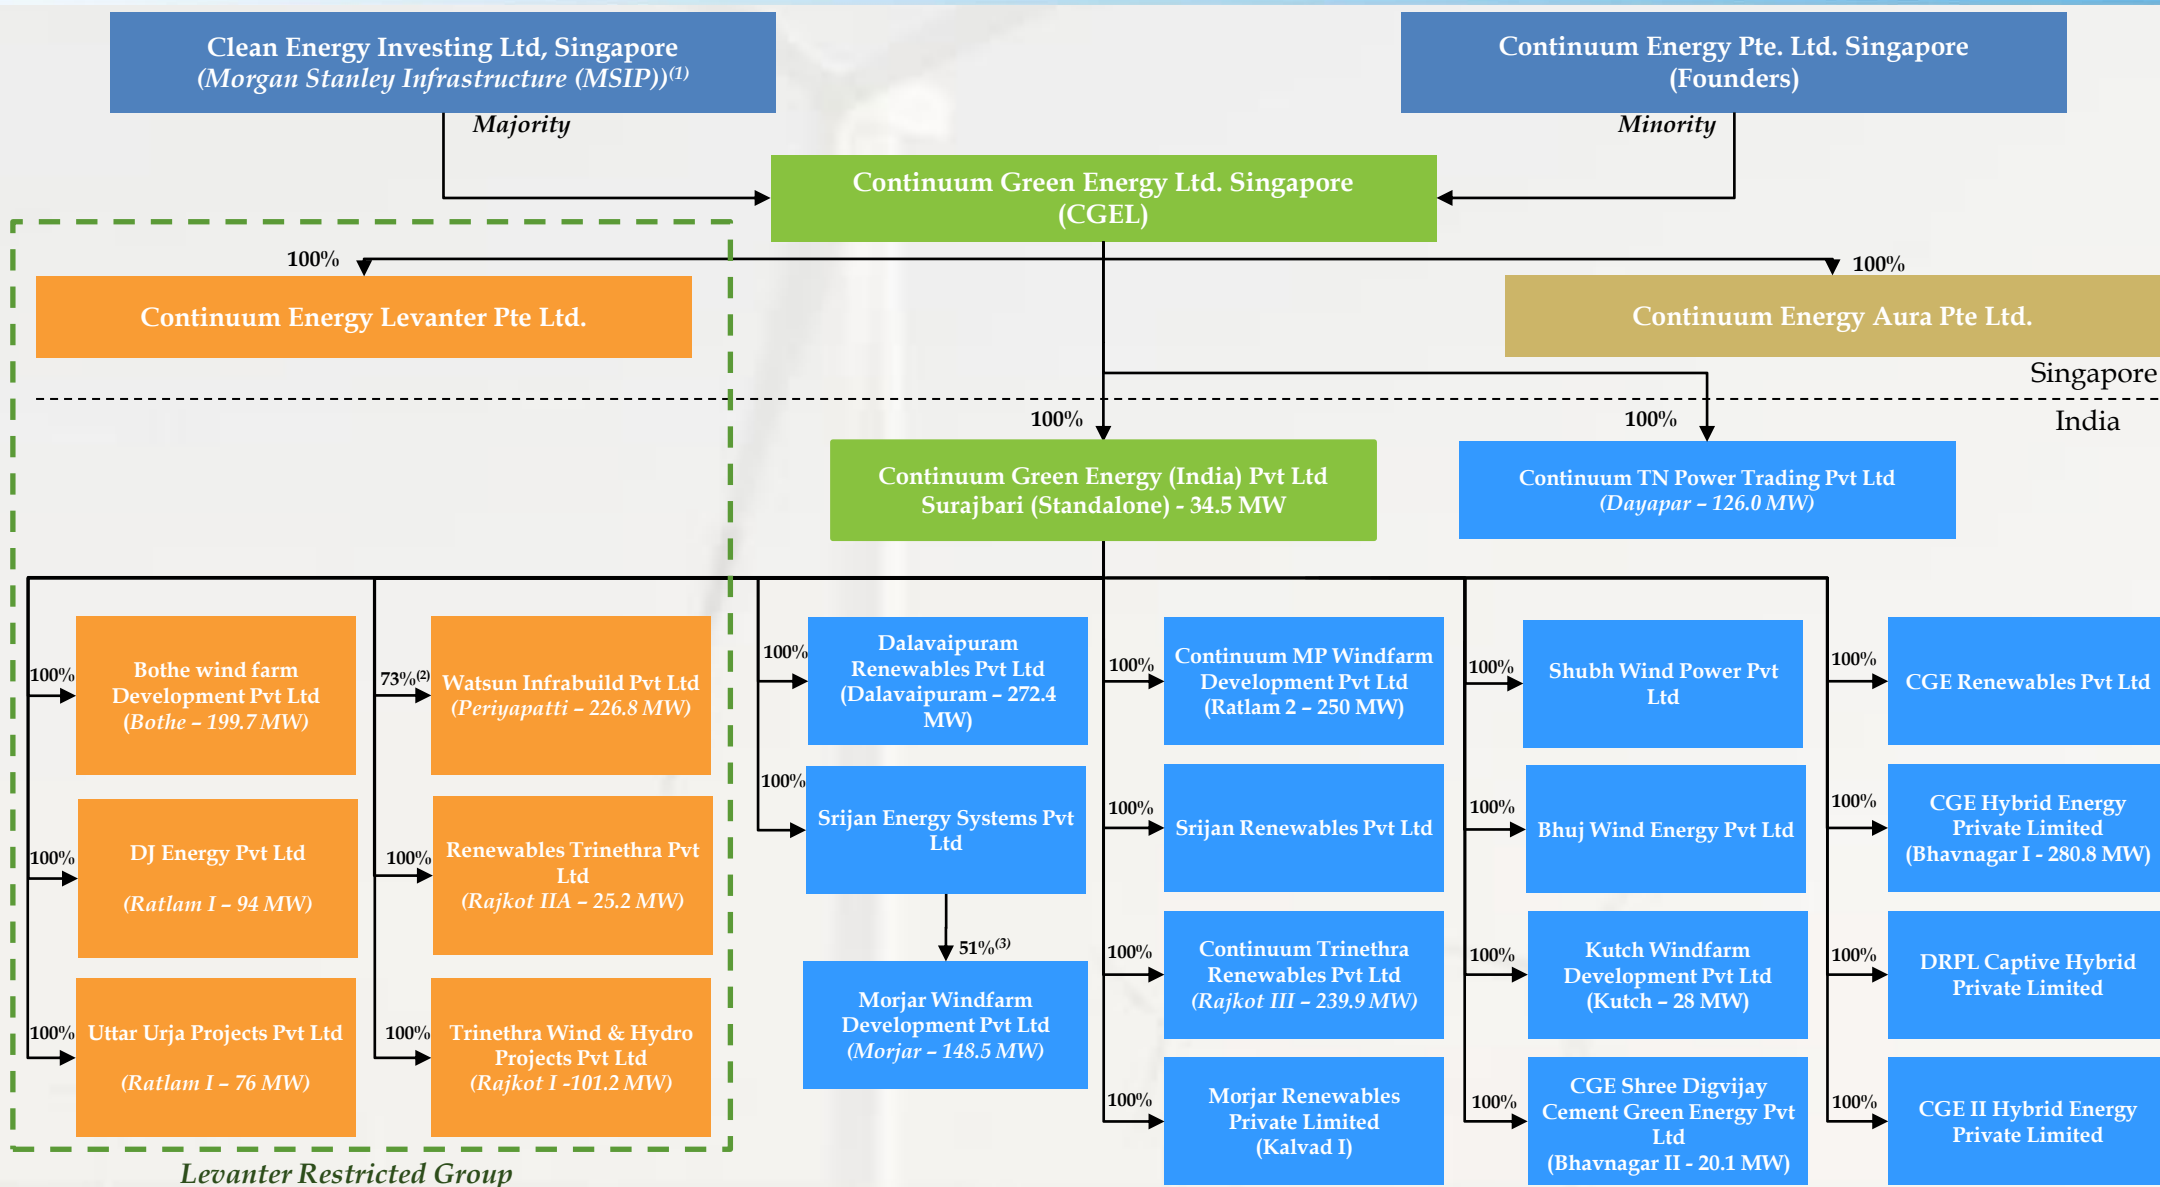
Clean Energy Investing Ltd, Singapore
(Morgan Stanley Infrastructure (MSIP))$^{(1)}$

Continuum Energy Pte. Ltd. Singapore
(Founders)

Majority

Minority

Continuum Green Energy Ltd. Singapore
(CGEL)

100%

100%

Continuum Energy Levanter Pte Ltd.

Continuum Energy Aura Pte Ltd.

Singapore

India

100%

100%

Continuum Green Energy (India) Pvt Ltd
Surajbari (Standalone) - 34.5 MW

Continuum TN Power Trading Pvt Ltd
(Dayapar – 126.0 MW)

100%

Bothe wind farm Development Pvt Ltd
(Bothe – 199.7 MW)

73%$^{(2)}$

Watsun Infrabuild Pvt Ltd
(Periyapatti – 226.8 MW)

100%

Dalavaipuram Renewables Pvt Ltd
(Dalavaipuram – 272.4 MW)

100%

Continuum MP Windfarm Development Pvt Ltd
(Ratlam 2 – 250 MW)

100%

Shubh Wind Power Pvt Ltd

100%

CGE Renewables Pvt Ltd

100%

Srijan Energy Systems Pvt Ltd

100%

DJ Energy Pvt Ltd
(Ratlam I – 94 MW)

100%

Renewables Trinethra Pvt Ltd
(Rajkot IIA – 25.2 MW)

100%

Srijan Renewables Pvt Ltd

100%

Bhuj Wind Energy Pvt Ltd

100%

CGE Hybrid Energy Private Limited
(Bhavnagar I - 280.8 MW)

51%$^{(3)}$

100%

Continuum Trinethra Renewables Pvt Ltd
(Rajkot III – 239.9 MW)

100%

Kutch Windfarm Development Pvt Ltd
(Kutch – 28 MW)

100%

DRPL Captive Hybrid Private Limited

100%

Uttar Urja Projects Pvt Ltd
(Ratlam I – 76 MW)

100%

Trinethra Wind & Hydro Projects Pvt Ltd
(Rajkot I -101.2 MW)

Morjar Windfarm Development Pvt Ltd
(Morjar – 148.5 MW)

100%

Morjar Renewables Private Limited
(Kalvad I)

100%

CGE Shree Digvijay Cement Green Energy Pvt Ltd
(Bhavnagar II - 20.1 MW)

100%

CGE II Hybrid Energy Private Limited

Levanter Restricted Group